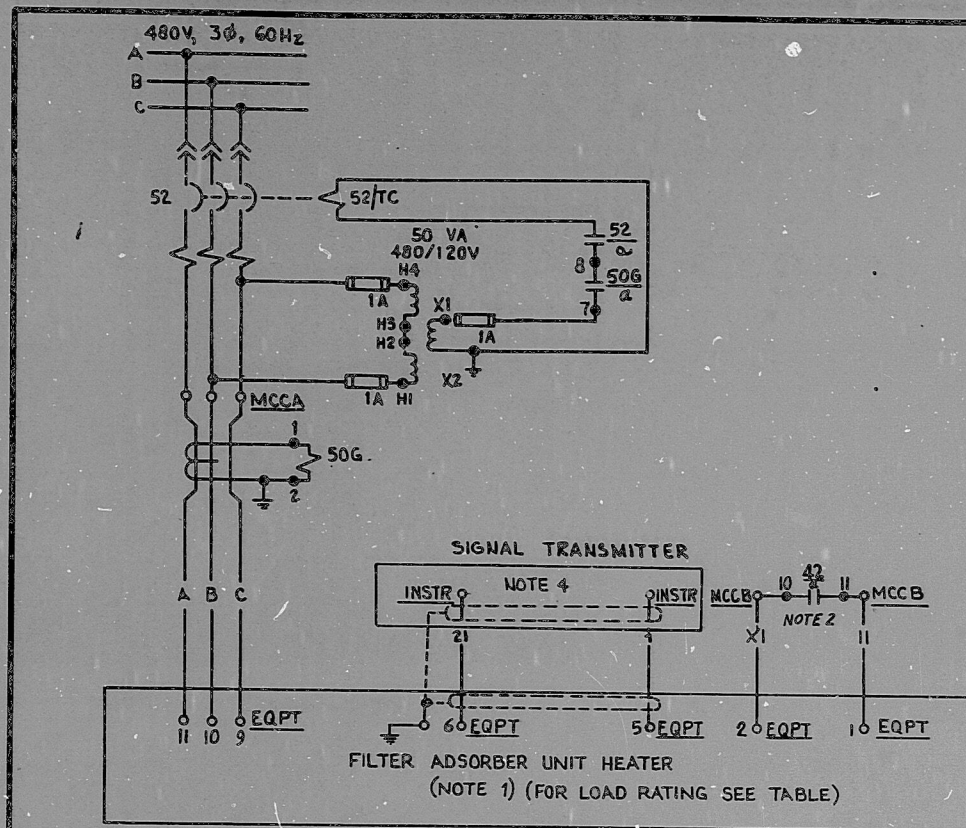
480V, 3Ø, 60Hz
A
B
C
52
52/TC
50 VA
480/120V
H4
H3
H2
H1
1A
1A
X1
X2
1A
52
a
8
50G
a
7
MCCA
1
50G
2
SIGNAL TRANSMITTER
NOTE 4
INSTR
INSTR
21
4
MCCB
10
42
a
11
MCCB
NOTE 2
X1
11
A B C
11 10 9 EQPT
6 EQPT
5 EQPT
2 EQPT
1 EQPT
FILTER ADSORBER UNIT HEATER
(NOTE 1) (FOR LOAD RATING SEE TABLE)